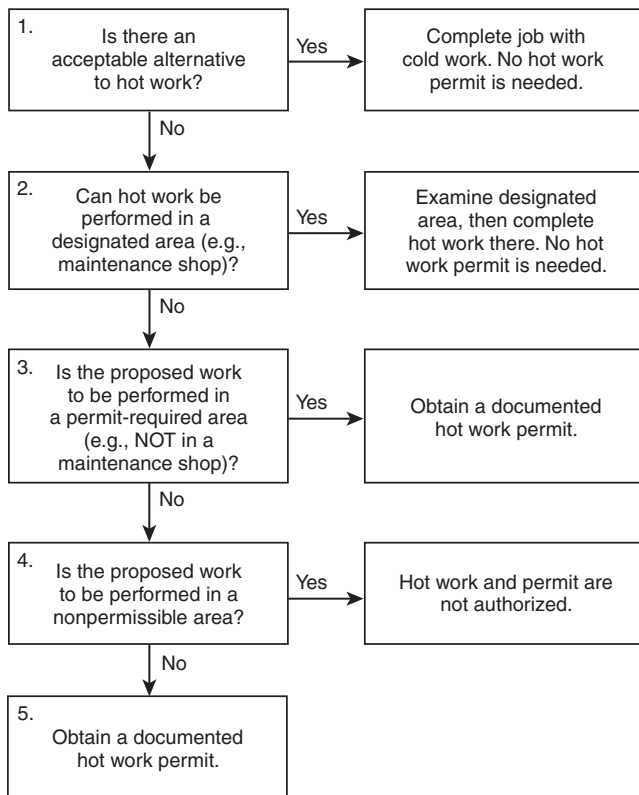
1. Is there an acceptable alternative to hot work?

Yes

Complete job with cold work. No hot work permit is needed.

No

2. Can hot work be performed in a designated area (e.g., maintenance shop)?

Yes

Examine designated area, then complete hot work there. No hot work permit is needed.

No

3. Is the proposed work to be performed in a permit-required area (e.g., NOT in a maintenance shop)?

Yes

Obtain a documented hot work permit.

No

4. Is the proposed work to be performed in a nonpermissible area?

Yes

Hot work and permit are not authorized.

No

5. Obtain a documented hot work permit.